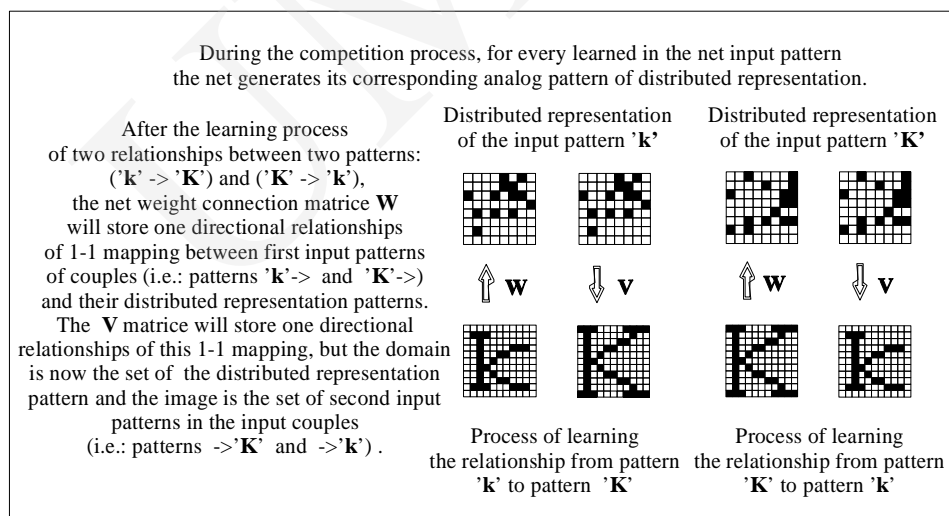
During the competition process, for every learned in the net input pattern the net generates its corresponding analog pattern of distributed representation.

After the learning process of two relationships between two patterns: ('**k**' -> '**K**') and ('**K**' -> '**k**'), the net weight connection matrice **W** will store one directional relationships of 1-1 mapping between first input patterns of couples (i.e.: patterns '**k**'-> and '**K**'->) and their distributed representation patterns. The **V** matrice will store one directional relationships of this 1-1 mapping, but the domain is now the set of the distributed representation pattern and the image is the set of second input patterns in the input couples (i.e.: patterns ->'**K**' and ->'**k**') .

Distributed representation of the input pattern '**k'**

**W**

**V**

Process of learning the relationship from pattern '**k**' to pattern '**K**'

Distributed representation of the input pattern '**K**'

**W**

**V**

Process of learning the relationship from pattern '**K**' to pattern '**k**'